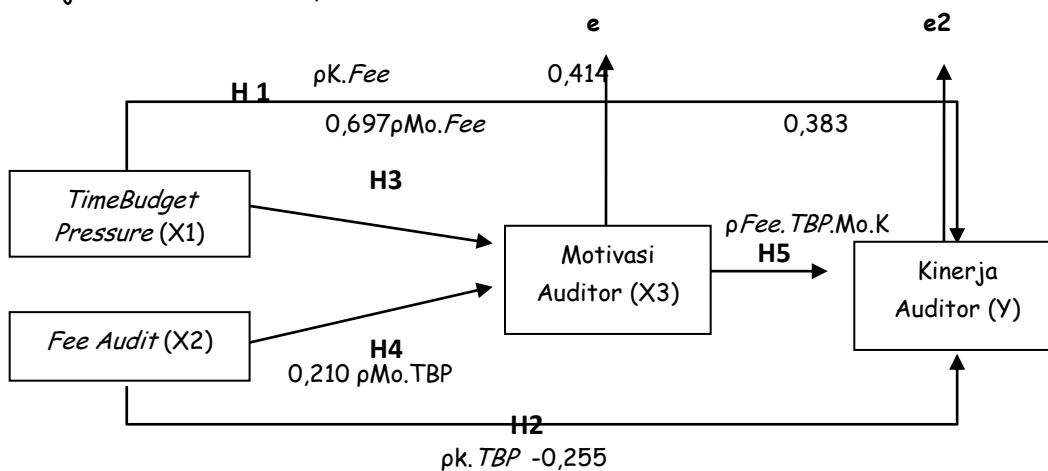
e

e2

ρK.*Fee*

0,414

H 1

0,697ρMo.*Fee*

0,383

*TimeBudget Pressure* (X1)

H3

ρ*Fee*.*TBP*.Mo.K

Motivasi Auditor (X3)

H5

Kinerja Auditor (Y)

*Fee Audit* (X2)

H4

0,210 ρMo.TBP

H2

ρk.*TBP* -0,255